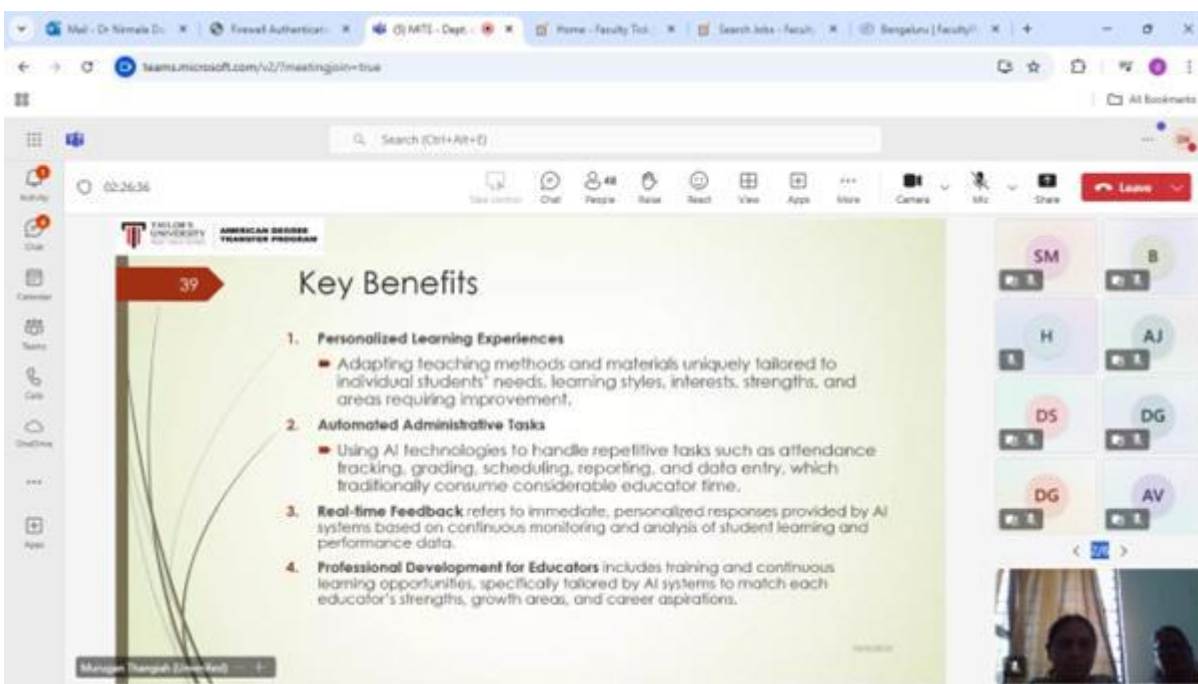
Mail - Dr Nirmala D. ×  Firewall Authentication ×  (5) MITS - Dept. ×  Home - Faculty Tick ×  Search Jobs - Faculty ×  Bengaluru | Faculty ×  +

teams.microsoft.com/v2/?meetingjoin=true

All Bookmarks

Search (Ctrl+Alt+E)

Activity
Chat
Calendar
Teams
Calls
OneDrive
Apps

02:26:36

Take control  Chat  People  Raise  React  View  Apps  More  Camera  Mic  Share  Leave

TAYLOR'S UNIVERSITY  AMERICAN DEGREE TRANSFER PROGRAM

39

Key Benefits

1. Personalized Learning Experiences
- Adapting teaching methods and materials uniquely tailored to individual students' needs, learning styles, interests, strengths, and areas requiring improvement.

2. Automated Administrative Tasks
- Using AI technologies to handle repetitive tasks such as attendance tracking, grading, scheduling, reporting, and data entry, which traditionally consume considerable educator time.

3. Real-time Feedback refers to immediate, personalized responses provided by AI systems based on continuous monitoring and analysis of student learning and performance data.

4. Professional Development for Educators includes training and continuous learning opportunities, specifically tailored by AI systems to match each educator's strengths, growth areas, and career aspirations.

SM
B
H
AJ
DS
DG
DG
AV

Murugan Thangiah (Unverified)